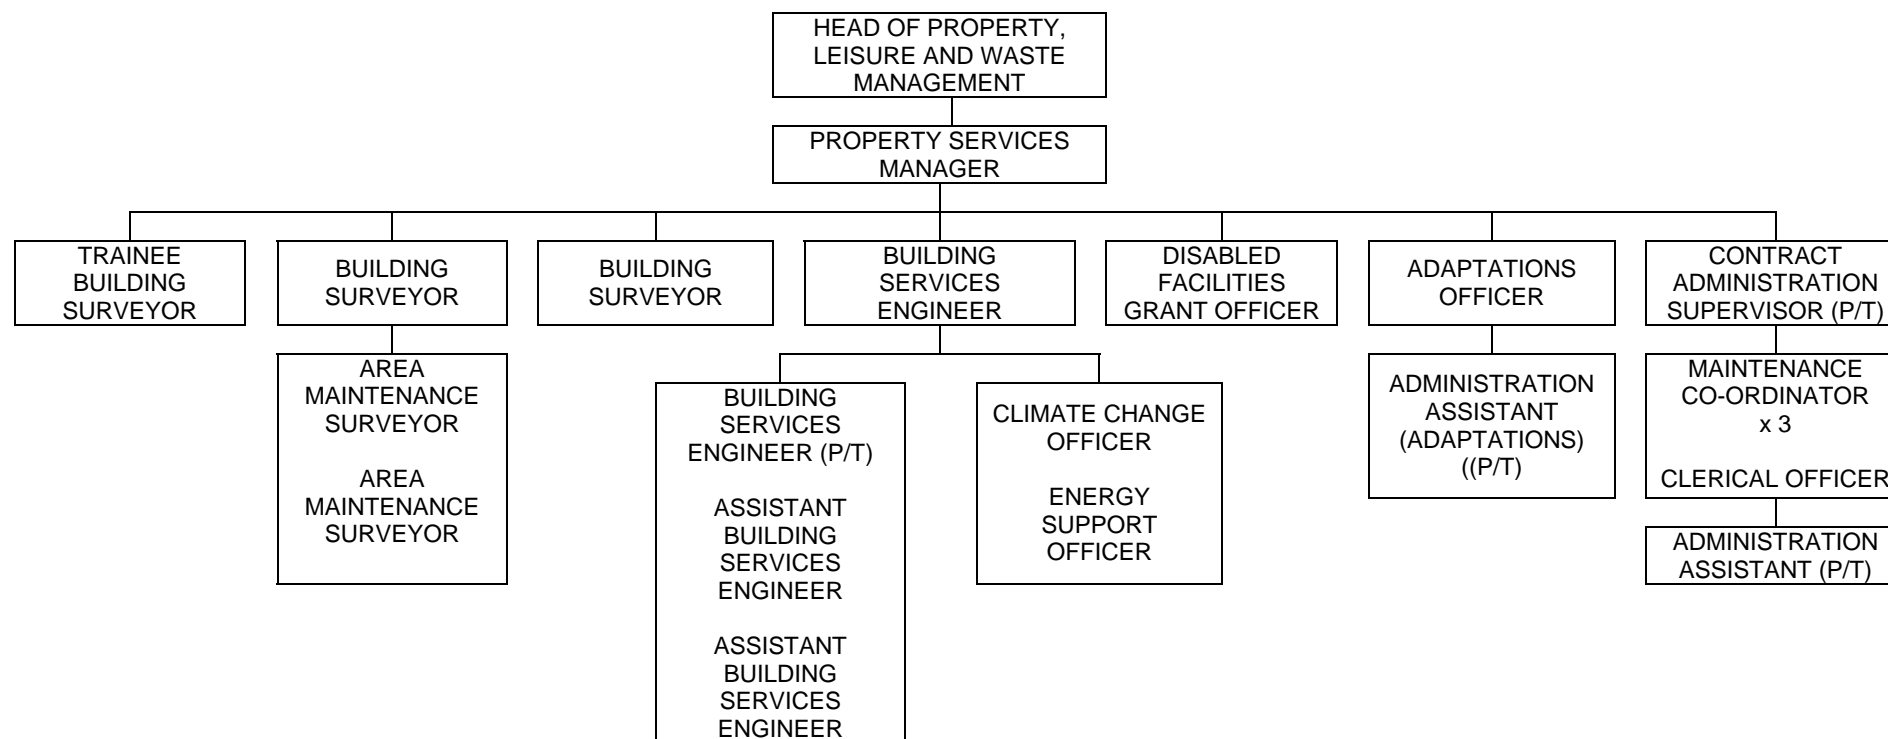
HEAD OF PROPERTY, LEISURE AND WASTE MANAGEMENT

PROPERTY SERVICES MANAGER

TRAINEE BUILDING SURVEYOR

BUILDING SURVEYOR

AREA MAINTENANCE SURVEYOR

AREA MAINTENANCE SURVEYOR

BUILDING SURVEYOR

BUILDING SERVICES ENGINEER

BUILDING SERVICES ENGINEER (P/T)

ASSISTANT BUILDING SERVICES ENGINEER

ASSISTANT BUILDING SERVICES ENGINEER

CLIMATE CHANGE OFFICER

ENERGY SUPPORT OFFICER

DISABLED FACILITIES GRANT OFFICER

ADAPTATIONS OFFICER

ADMINISTRATION ASSISTANT (ADAPTATIONS) ((P/T)

CONTRACT ADMINISTRATION SUPERVISOR (P/T)

MAINTENANCE CO-ORDINATOR x 3

CLERICAL OFFICER

ADMINISTRATION ASSISTANT (P/T)